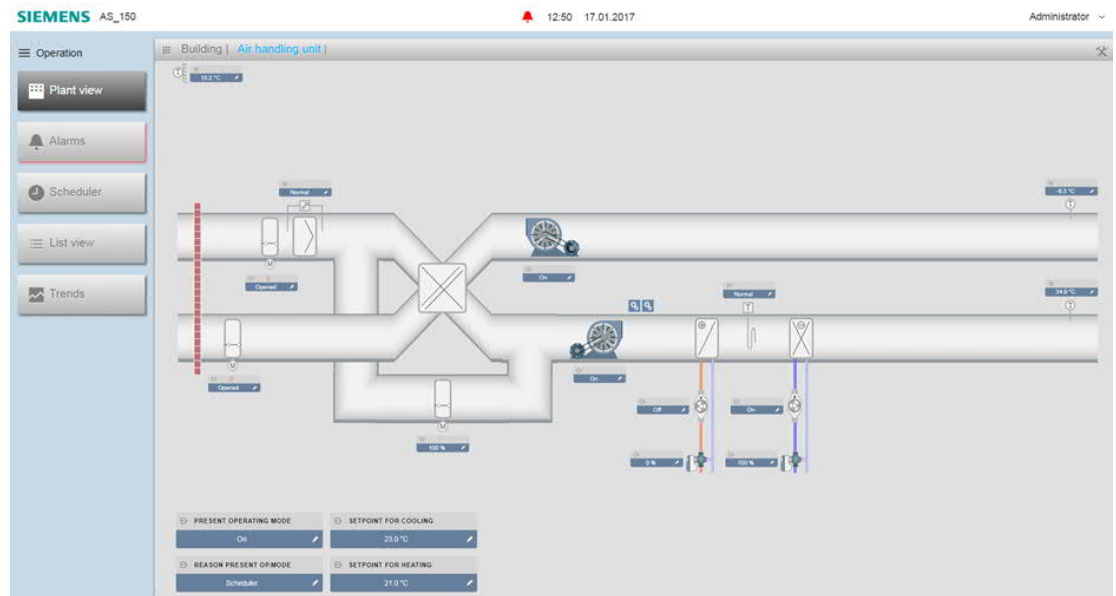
SIEMENS AS_150

12:50 17.01.2017

Administrator

Operation

Plant view

Alarms

Scheduler

List view

Trends

Building | Air handling unit |

10.2 °C

Normal

Opened

On

Opened

100 %

On

Normal

Off

On

0 %

100 %

-6.3 °C

34.0 °C

PRESENT OPERATING MODE

On

SETPOINT FOR COOLING

23.0 °C

REASON PRESENT OP.MODE

Scheduler

SETPOINT FOR HEATING

21.0 °C